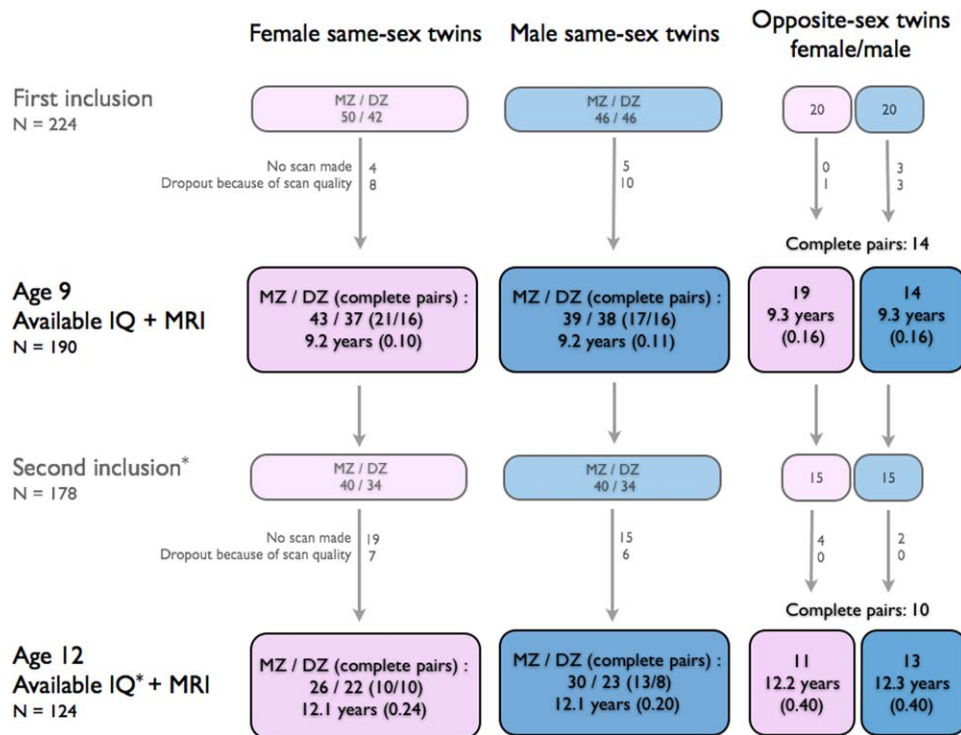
Female same-sex twins

Male same-sex twins

Opposite-sex twins female/male

First inclusion
N = 224

MZ / DZ
50 / 42

MZ / DZ
46 / 46

20

20

No scan made 4
Dropout because of scan quality 8

5
10

0
1

3
3

Complete pairs: 14

Age 9
Available IQ + MRI
N = 190

MZ / DZ (complete pairs) :
43 / 37 (21/16)
9.2 years (0.10)

MZ / DZ (complete pairs) :
39 / 38 (17/16)
9.2 years (0.11)

19
9.3 years
(0.16)

14
9.3 years
(0.16)

Second inclusion*
N = 178

MZ / DZ
40 / 34

MZ / DZ
40 / 34

15

15

No scan made 19
Dropout because of scan quality 7

15
6

4
0

2
0

Complete pairs: 10

Age 12
Available IQ* + MRI
N = 124

MZ / DZ (complete pairs) :
26 / 22 (10/10)
12.1 years (0.24)

MZ / DZ (complete pairs) :
30 / 23 (13/8)
12.1 years (0.20)

11
12.2 years
(0.40)

13
12.3 years
(0.40)